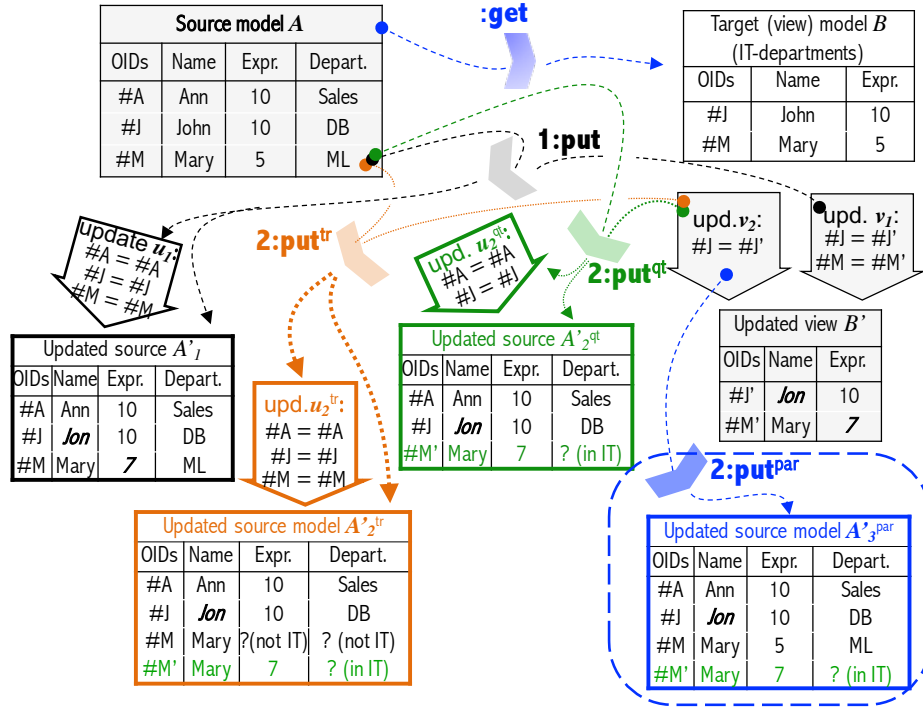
Source model $A$

| OIDs | Name | Expr. | Depart. |
|---|---|---|---|
| #A | Ann | 10 | Sales |
| #J | John | 10 | DB |
| #M | Mary | 5 | ML |

:get

Target (view) model $B$ (IT-departments)

| OIDs | Name | Expr. |
|---|---|---|
| #J | John | 10 |
| #M | Mary | 5 |

1:put

update $u_1$:
#A = #A
#J = #J
#M = #M

2:put$^{tr}$

upd. $u_2^{qt}$:
#A = #A
#J = #J

2:put$^{qt}$

upd. $v_2$:
#J = #J'

upd. $v_1$:
#J = #J'
#M = #M'

Updated source $A'_1$

| OIDs | Name | Expr. | Depart. |
|---|---|---|---|
| #A | Ann | 10 | Sales |
| #J | Jon | 10 | DB |
| #M | Mary | 7 | ML |

upd.$u_2^{tr}$:
#A = #A
#J = #J
#M = #M

Updated source $A'_2{}^{qt}$

| OIDs | Name | Expr. | Depart. |
|---|---|---|---|
| #A | Ann | 10 | Sales |
| #J | Jon | 10 | DB |
| #M' | Mary | 7 | ? (in IT) |

Updated view $B'$

| OIDs | Name | Expr. |
|---|---|---|
| #J' | Jon | 10 |
| #M' | Mary | 7 |

2:put$^{par}$

Updated source model $A'_2{}^{tr}$

| OIDs | Name | Expr. | Depart. |
|---|---|---|---|
| #A | Ann | 10 | Sales |
| #J | Jon | 10 | DB |
| #M | Mary | ?(not IT) | ? (not IT) |
| #M' | Mary | 7 | ? (in IT) |

Updated source model $A'_3{}^{par}$

| OIDs | Name | Expr. | Depart. |
|---|---|---|---|
| #A | Ann | 10 | Sales |
| #J | Jon | 10 | DB |
| #M | Mary | 5 | ML |
| #M' | Mary | 7 | ? (in IT) |